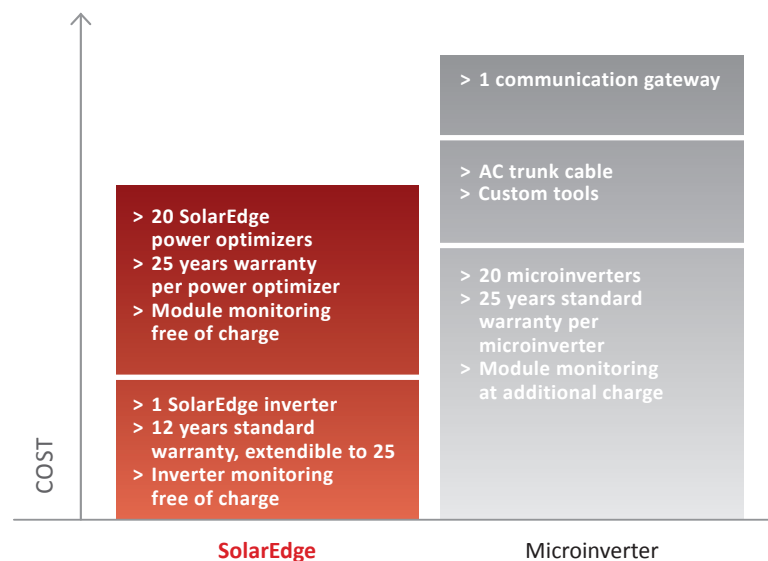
> 20 SolarEdge power optimizers
> 25 years warranty per power optimizer
> Module monitoring free of charge

> 1 SolarEdge inverter
> 12 years standard warranty, extendible to 25
> Inverter monitoring free of charge

> 1 communication gateway

> AC trunk cable
> Custom tools

> 20 microinverters
> 25 years standard warranty per microinverter
> Module monitoring at additional charge

COST

SolarEdge

Microinverter